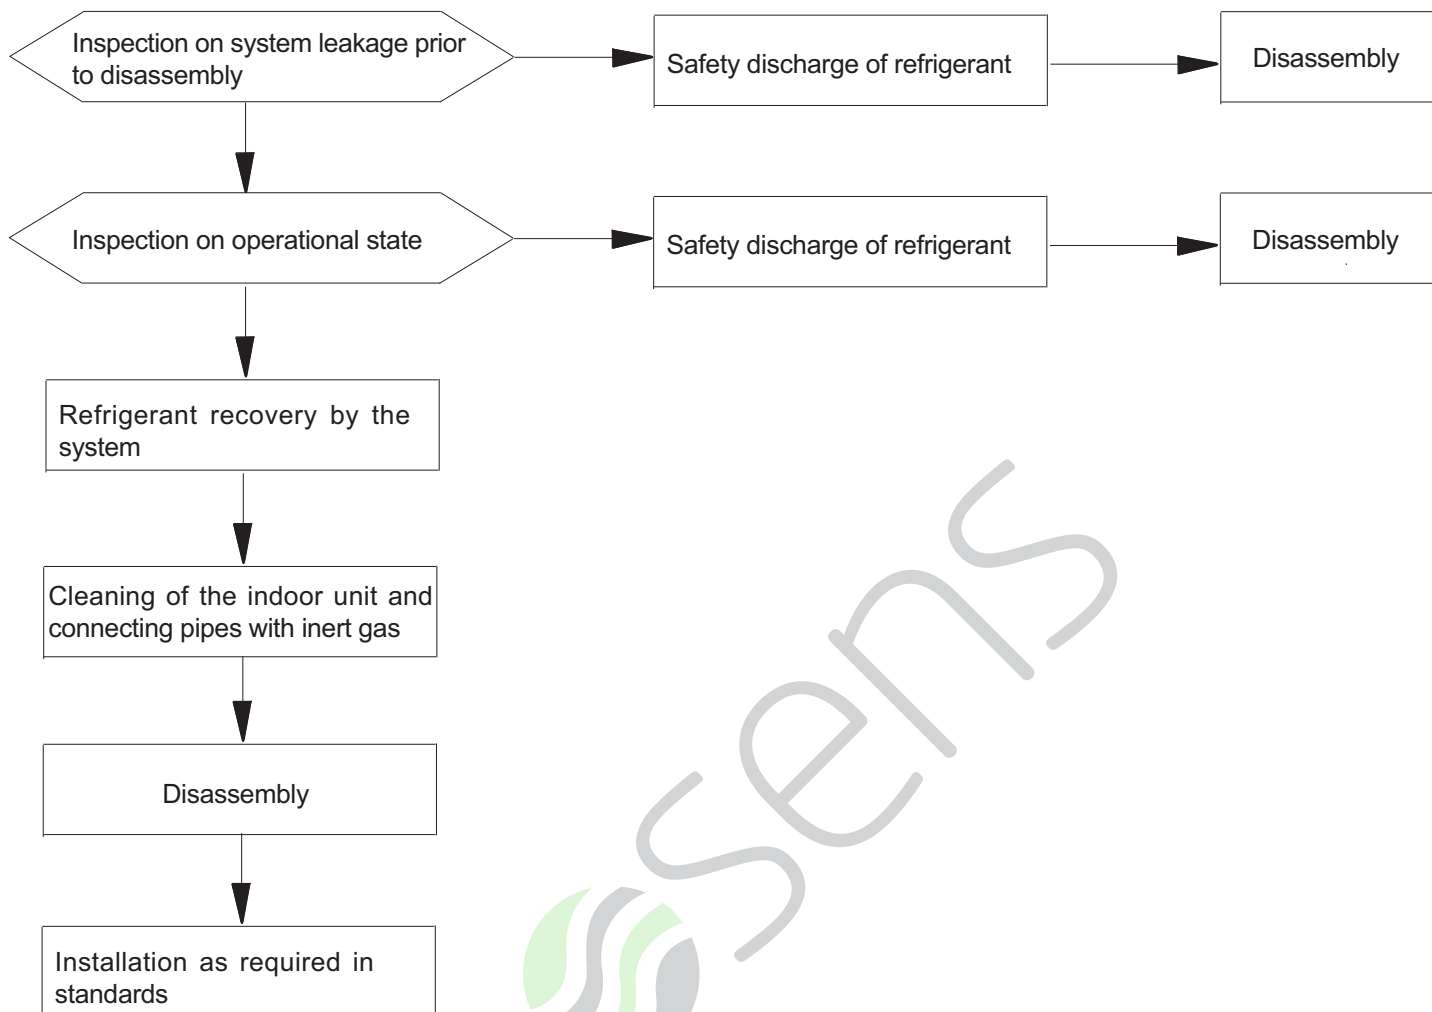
Inspection on system leakage prior to disassembly

Safety discharge of refrigerant

Disassembly

Inspection on operational state

Safety discharge of refrigerant

Disassembly

Refrigerant recovery by the system

Cleaning of the indoor unit and connecting pipes with inert gas

Disassembly

Installation as required in standards

sens